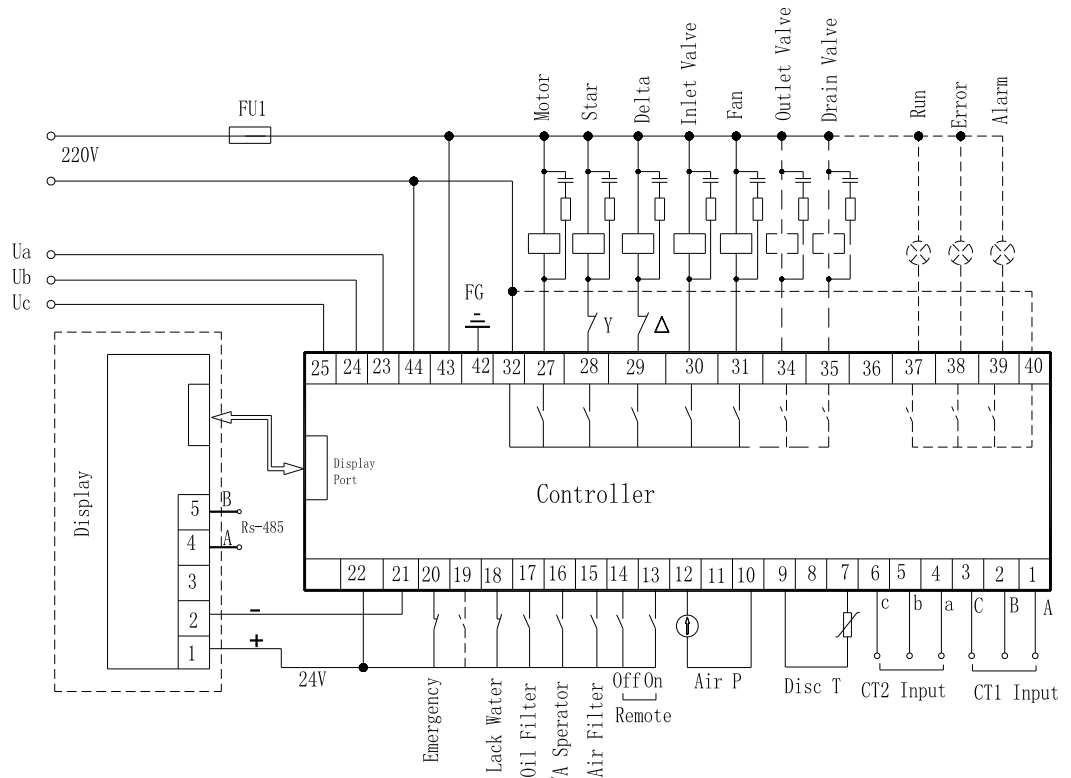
FU1
220V
Motor
Star
Delta
Inlet Valve
Fan
Outlet Valve
Drain Valve
Run
Error
Alarm
Ua
Ub
Uc
FG
Y
Δ
Display
25 24 23 44 43 42 32 27 28 29 30 31 34 35 36 37 38 39 40
Display Port
Controller
5 B
4 A
Rs-485
3
2
1
-
+
24V
22 21 20 19 18 17 16 15 14 13 12 11 10 9 8 7 6 5 4 3 2 1
c b a C B A
Emergency
Lack Water
Oil Filter
A Sperator
Air Filter
Off On
Remote
Air P
Disc T
CT2 Input
CT1 Input